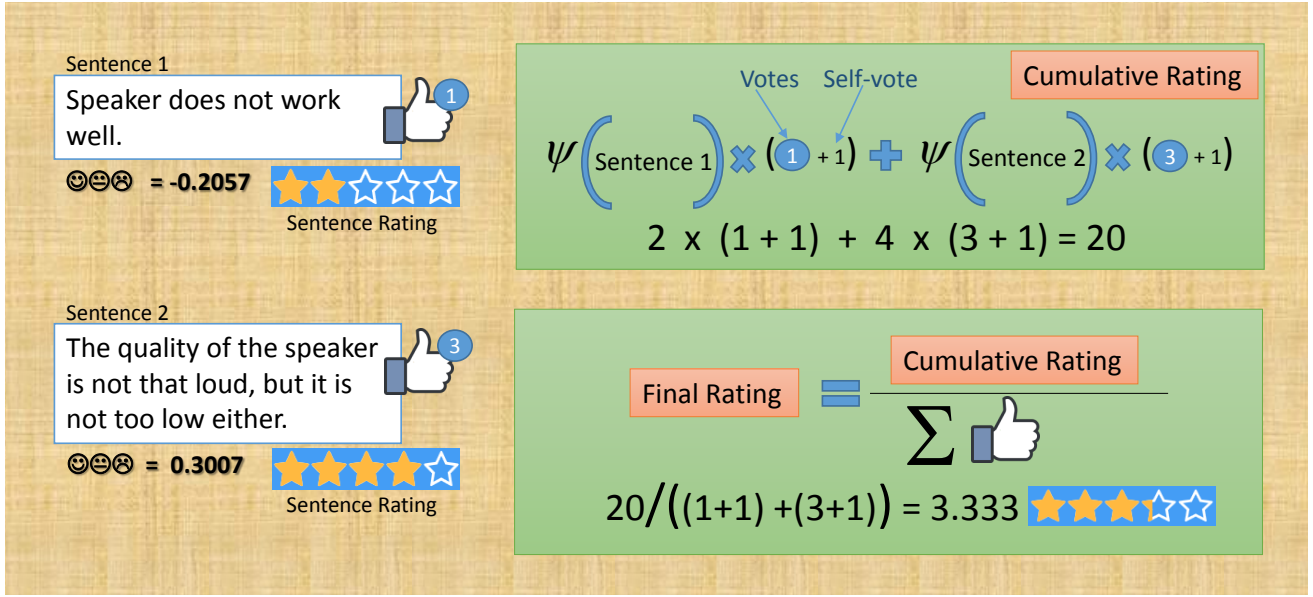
Sentence 1

Speaker does not work well.

1

☺😐☹ = -0.2057

Sentence Rating

Sentence 2

The quality of the speaker is not that loud, but it is not too low either.

3

☺😐☹ = 0.3007

Sentence Rating

Cumulative Rating

Votes Self-vote

$\psi$ (Sentence 1) × (1 + 1) + $\psi$ (Sentence 2) × (3 + 1)

2 x (1 + 1) + 4 x (3 + 1) = 20

Final Rating = $\frac{\text{Cumulative Rating}}{\sum}$

20/((1+1) +(3+1)) = 3.333